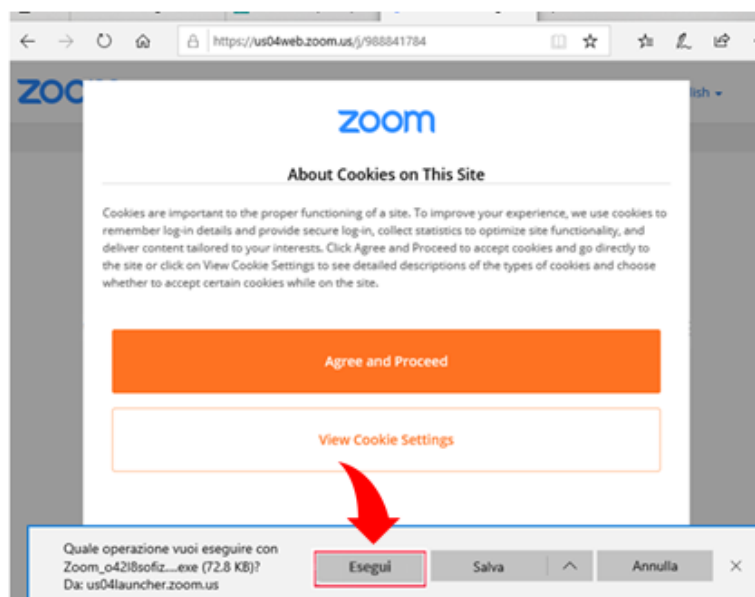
https://us04web.zoom.us/j/988841784

ZOO

lish

zoom

About Cookies on This Site

Cookies are important to the proper functioning of a site. To improve your experience, we use cookies to remember log-in details and provide secure log-in, collect statistics to optimize site functionality, and deliver content tailored to your interests. Click Agree and Proceed to accept cookies and go directly to the site or click on View Cookie Settings to see detailed descriptions of the types of cookies and choose whether to accept certain cookies while on the site.

Agree and Proceed

View Cookie Settings

Quale operazione vuoi eseguire con Zoom_o42l8sofiz....exe (72.8 KB)?
Da: us04launcher.zoom.us

Esegui

Salva

Annulla

×